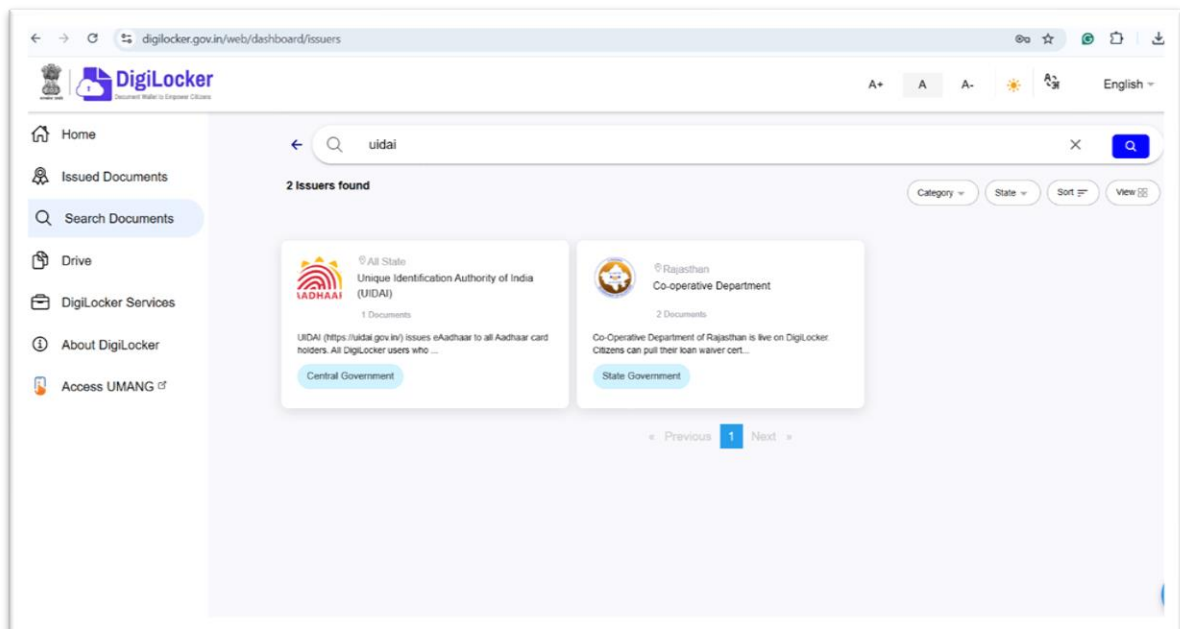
digilocker.gov.in/web/dashboard/issuers

DigiLocker
Document Wallet to Empower Citizens

A+ A A- English

Home
Issued Documents
Search Documents
Drive
DigiLocker Services
About DigiLocker
Access UMANG

uidai

2 Issuers found

Category State Sort View

All State
Unique Identification Authority of India (UIDAI)
1 Documents
UIDAI (https://uidai.gov.in/) issues eAadhaar to all Aadhaar card holders. All DigiLocker users who ...
Central Government

Rajasthan
Co-operative Department
2 Documents
Co-Operative Department of Rajasthan is live on DigiLocker. Citizens can pull their loan waiver cert...
State Government

« Previous 1 Next »